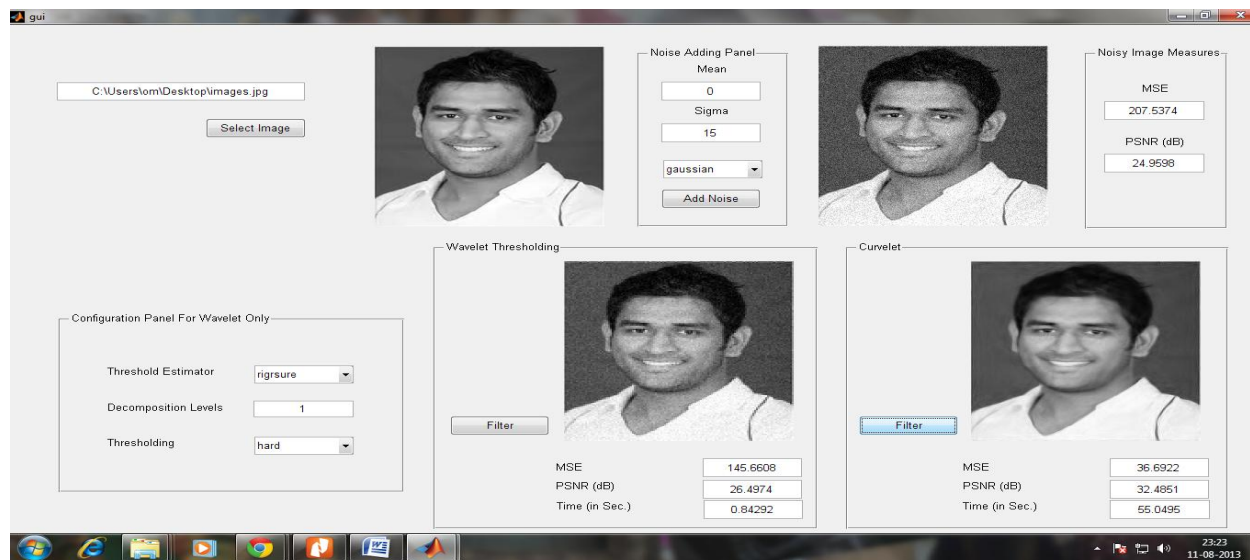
gui

C:\Users\om\Desktop\images.jpg

Select Image

Noise Adding Panel
Mean
0
Sigma
15
gaussian
Add Noise

Noisy Image Measures
MSE
207.5374
PSNR (dB)
24.9598

Wavelet Thresholding
Filter
MSE 145.6608
PSNR (dB) 26.4974
Time (in Sec.) 0.84292

Curvelet
Filter
MSE 36.6922
PSNR (dB) 32.4851
Time (in Sec.) 55.0495

Configuration Panel For Wavelet Only
Threshold Estimator rigrsure
Decomposition Levels 1
Thresholding hard

23:23
11-08-2013